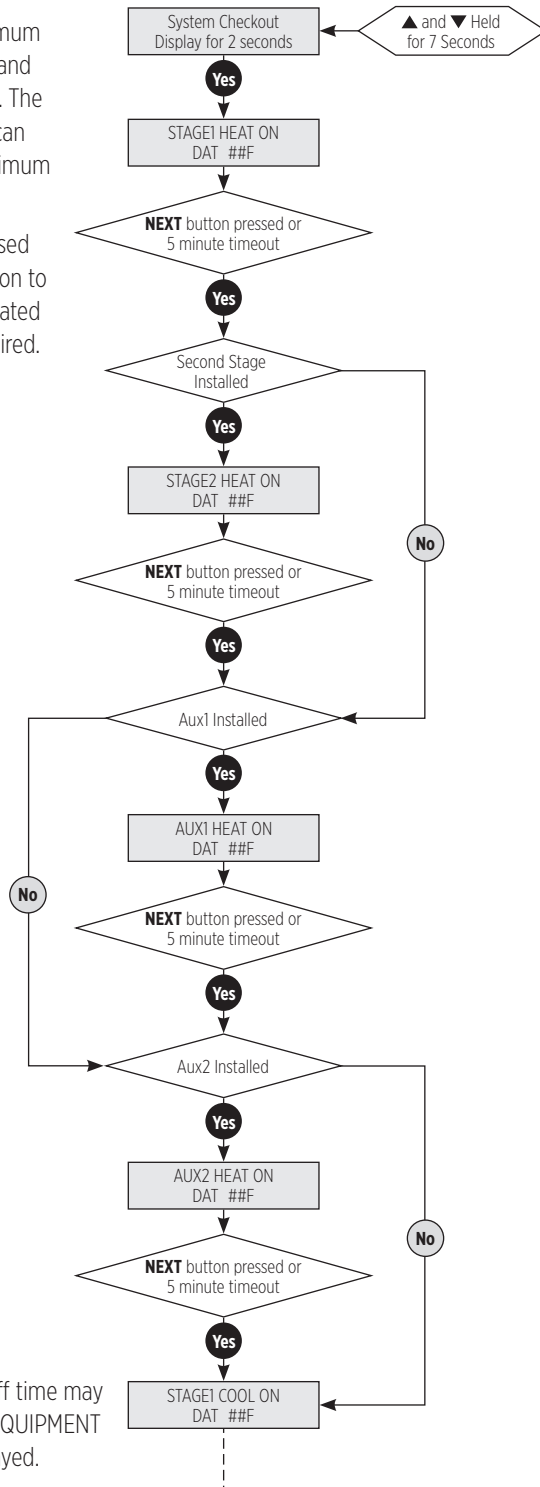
mum
and
. The
tan
imum

sed
on to
ated
ired.

System Checkout
Display for 2 seconds

▲ and ▼ Held
for 7 Seconds

Yes

STAGE1 HEAT ON
DAT ##F

**NEXT** button pressed or
5 minute timeout

Yes

Second Stage
Installed

Yes

STAGE2 HEAT ON
DAT ##F

No

**NEXT** button pressed or
5 minute timeout

Yes

Aux1 Installed

Yes

AUX1 HEAT ON
DAT ##F

No

**NEXT** button pressed or
5 minute timeout

Yes

Aux2 Installed

Yes

AUX2 HEAT ON
DAT ##F

No

**NEXT** button pressed or
5 minute timeout

Yes

f time may
QUIPMENT
yed.

STAGE1 COOL ON
DAT ##F